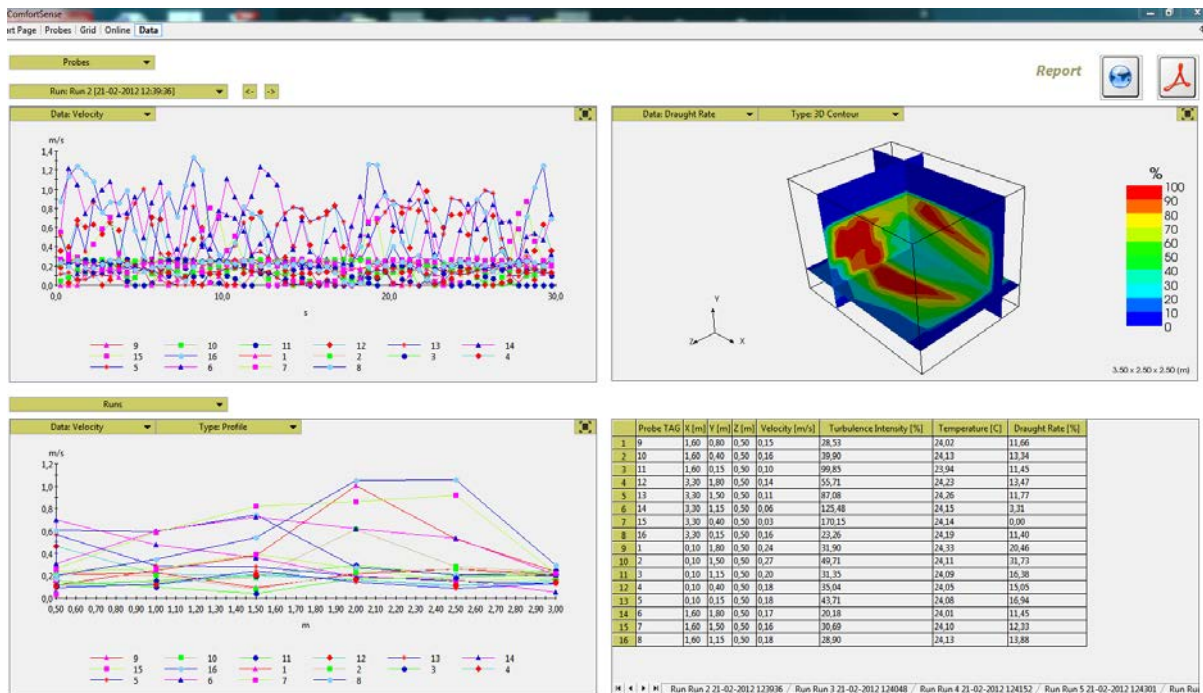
ComfortSense

rt Page | Probes | Grid | Online | Data

Probes

Run: Run 2 [21-02-2012 12:39:36]

<- ->

Report

Data: Velocity

m/s

1,4
1,2
1,0
0,8
0,6
0,4
0,2
0,0

0,0 10,0 20,0 30,0

s

9 10 11 12 13 14
15 16 1 2 3 4
5 6 7 8

Data: Draught Rate

Type: 3D Contour

%
100
90
80
70
60
50
40
30
20
10
0

Y
Z X

3.50 x 2.50 x 2.50 (m)

Runs

Data: Velocity

Type: Profile

m/s

1,2
1,0
0,8
0,6
0,4
0,2
0,0

0,50 0,60 0,70 0,80 0,90 1,00 1,10 1,20 1,30 1,40 1,50 1,60 1,70 1,80 1,90 2,00 2,10 2,20 2,30 2,40 2,50 2,60 2,70 2,80 2,90 3,00

m

9 10 11 12 13 14
15 16 1 2 3 4
5 6 7 8

| | Probe TAG | X [m] | Y [m] | Z [m] | Velocity [m/s] | Turbulence Intensity [%] | Temperature [C] | Draught Rate [%] |
|---|---|---|---|---|---|---|---|---|
| 1 | 9 | 1,60 | 0,80 | 0,50 | 0,15 | 28,53 | 24,02 | 11,66 |
| 2 | 10 | 1,60 | 0,40 | 0,50 | 0,16 | 39,90 | 24,13 | 13,34 |
| 3 | 11 | 1,60 | 0,15 | 0,50 | 0,10 | 99,85 | 23,94 | 11,45 |
| 4 | 12 | 3,30 | 1,80 | 0,50 | 0,14 | 55,71 | 24,23 | 13,47 |
| 5 | 13 | 3,30 | 1,50 | 0,50 | 0,11 | 87,08 | 24,26 | 11,77 |
| 6 | 14 | 3,30 | 1,15 | 0,50 | 0,06 | 125,48 | 24,15 | 3,31 |
| 7 | 15 | 3,30 | 0,40 | 0,50 | 0,03 | 170,15 | 24,14 | 0,00 |
| 8 | 16 | 3,30 | 0,15 | 0,50 | 0,16 | 23,26 | 24,19 | 11,40 |
| 9 | 1 | 0,10 | 1,80 | 0,50 | 0,24 | 31,90 | 24,33 | 20,46 |
| 10 | 2 | 0,10 | 1,50 | 0,50 | 0,27 | 49,71 | 24,11 | 31,73 |
| 11 | 3 | 0,10 | 1,15 | 0,50 | 0,20 | 31,35 | 24,09 | 16,38 |
| 12 | 4 | 0,10 | 0,40 | 0,50 | 0,18 | 35,04 | 24,05 | 15,05 |
| 13 | 5 | 0,10 | 0,15 | 0,50 | 0,18 | 43,71 | 24,08 | 16,94 |
| 14 | 6 | 1,60 | 1,80 | 0,50 | 0,17 | 20,18 | 24,01 | 11,45 |
| 15 | 7 | 1,60 | 1,50 | 0,50 | 0,16 | 30,69 | 24,10 | 12,33 |
| 16 | 8 | 1,60 | 1,15 | 0,50 | 0,18 | 28,90 | 24,13 | 13,88 |

Run Run 2 21-02-2012 123936 / Run Run 3 21-02-2012 124048 / Run Run 4 21-02-2012 124152 / Run Run 5 21-02-2012 124301 / Run Ru